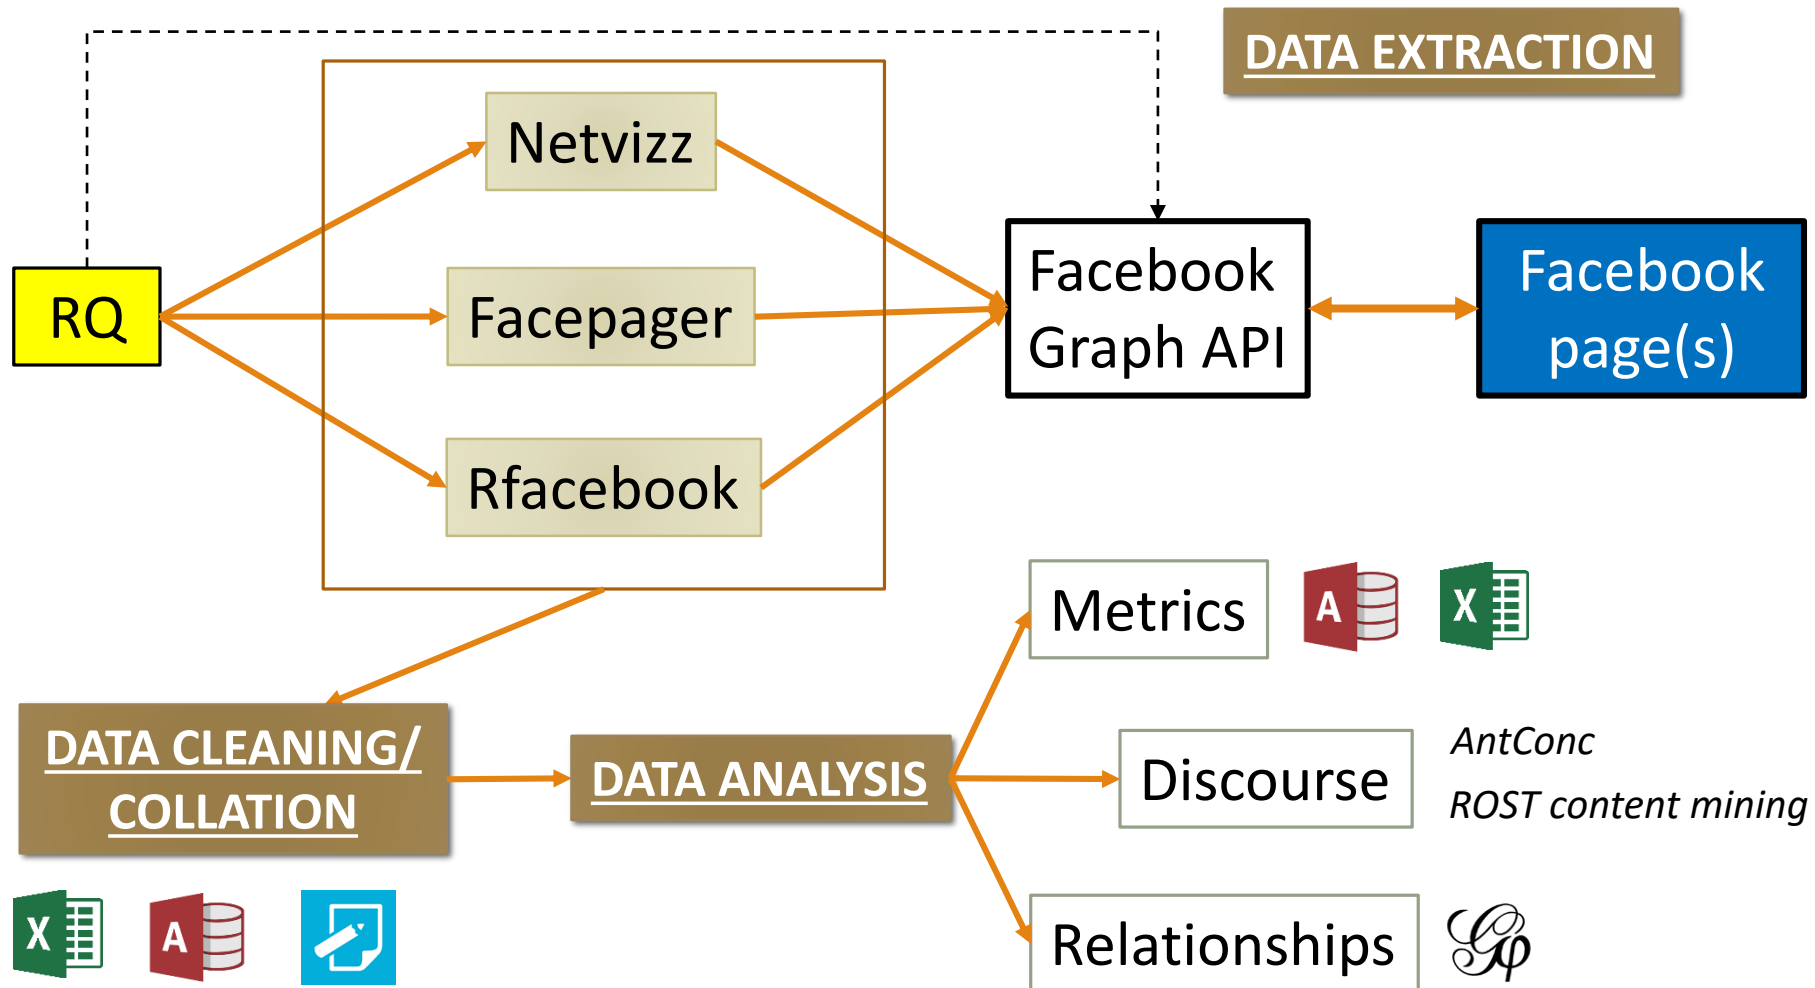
DATA EXTRACTION

RQ

Netvizz

Facepager

Rfacebook

Facebook Graph API

Facebook page(s)

Metrics

A

X

DATA CLEANING/ COLLATION

DATA ANALYSIS

Discourse

AntConc

ROST content mining

Relationships

X

A